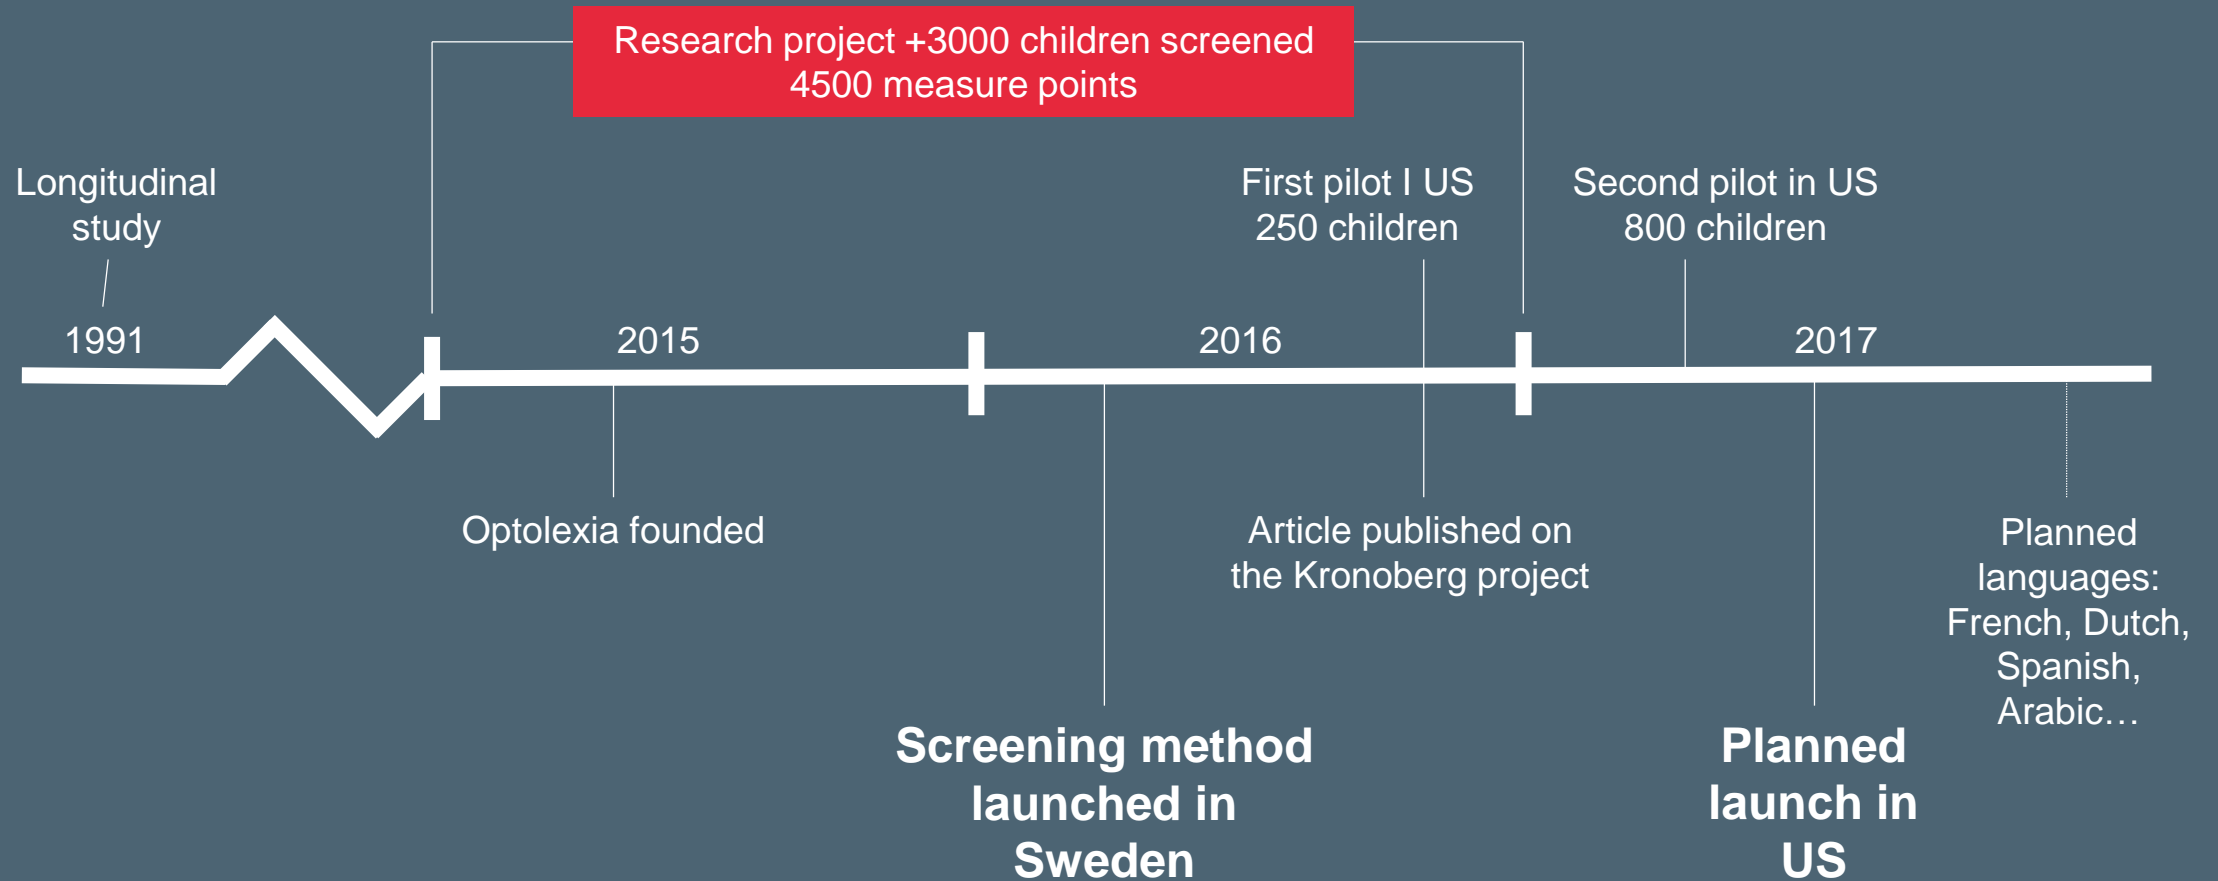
Research project +3000 children screened
4500 measure points

Longitudinal study

First pilot I US
250 children

Second pilot in US
800 children

1991

2015

2016

2017

Optolexia founded

Article published on the Kronoberg project

Planned languages: French, Dutch, Spanish, Arabic…

Screening method launched in Sweden

Planned launch in US